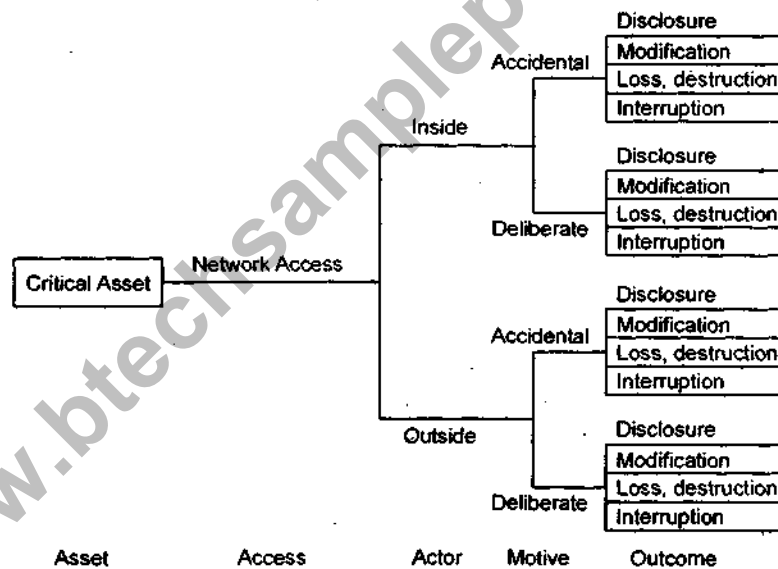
Critical Asset
Network Access
Inside
Accidental
Disclosure
Modification
Loss, destruction
Interruption
Deliberate
Disclosure
Modification
Loss, destruction
Interruption
Outside
Accidental
Disclosure
Modification
Loss, destruction
Interruption
Deliberate
Disclosure
Modification
Loss, destruction
Interruption

Asset Access Actor Motive Outcome

w.btechsamplep